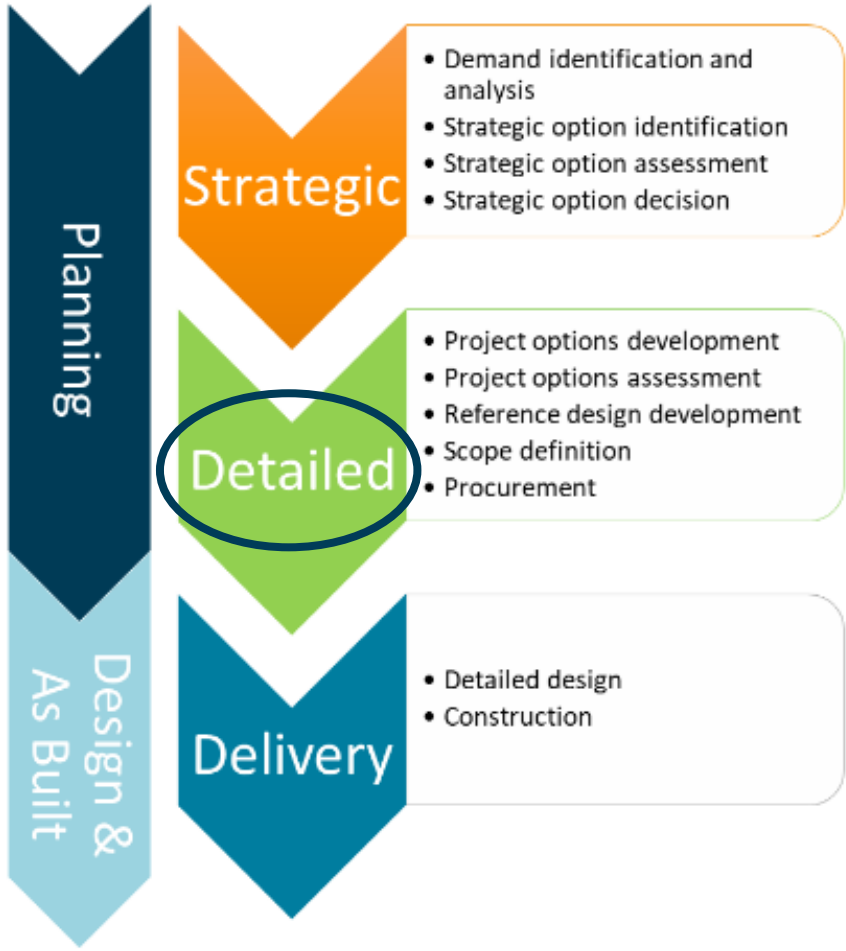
Planning

Design & As Built

Strategic

- Demand identification and analysis
- Strategic option identification
- Strategic option assessment
- Strategic option decision

Detailed

- Project options development
- Project options assessment
- Reference design development
- Scope definition
- Procurement

Delivery

- Detailed design
- Construction